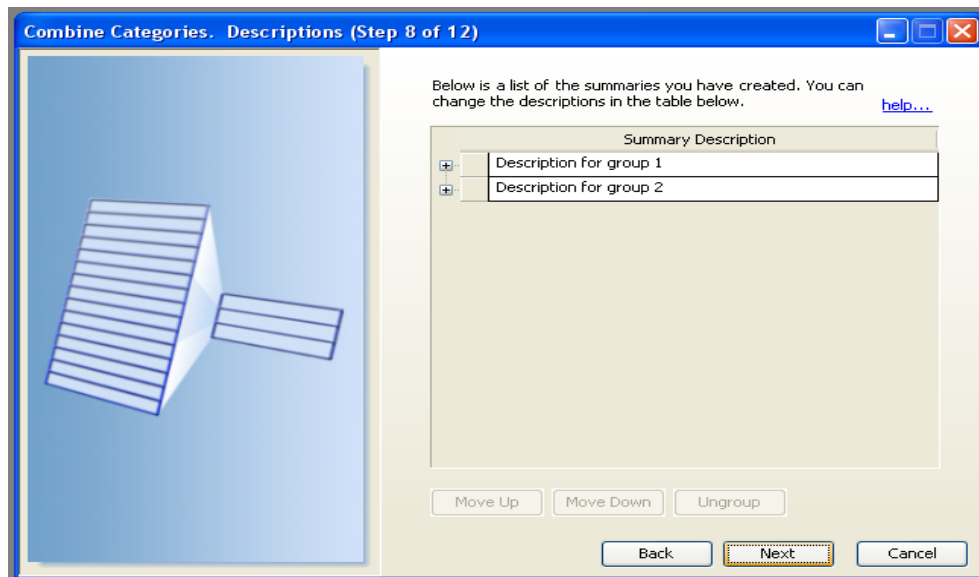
Combine Categories. Descriptions (Step 8 of 12)

Below is a list of the summaries you have created. You can change the descriptions in the table below.

help...

| | Summary Description |
|---|---|
| ⊞ | Description for group 1 |
| ⊞ | Description for group 2 |

Move Up

Move Down

Ungroup

Back

Next

Cancel